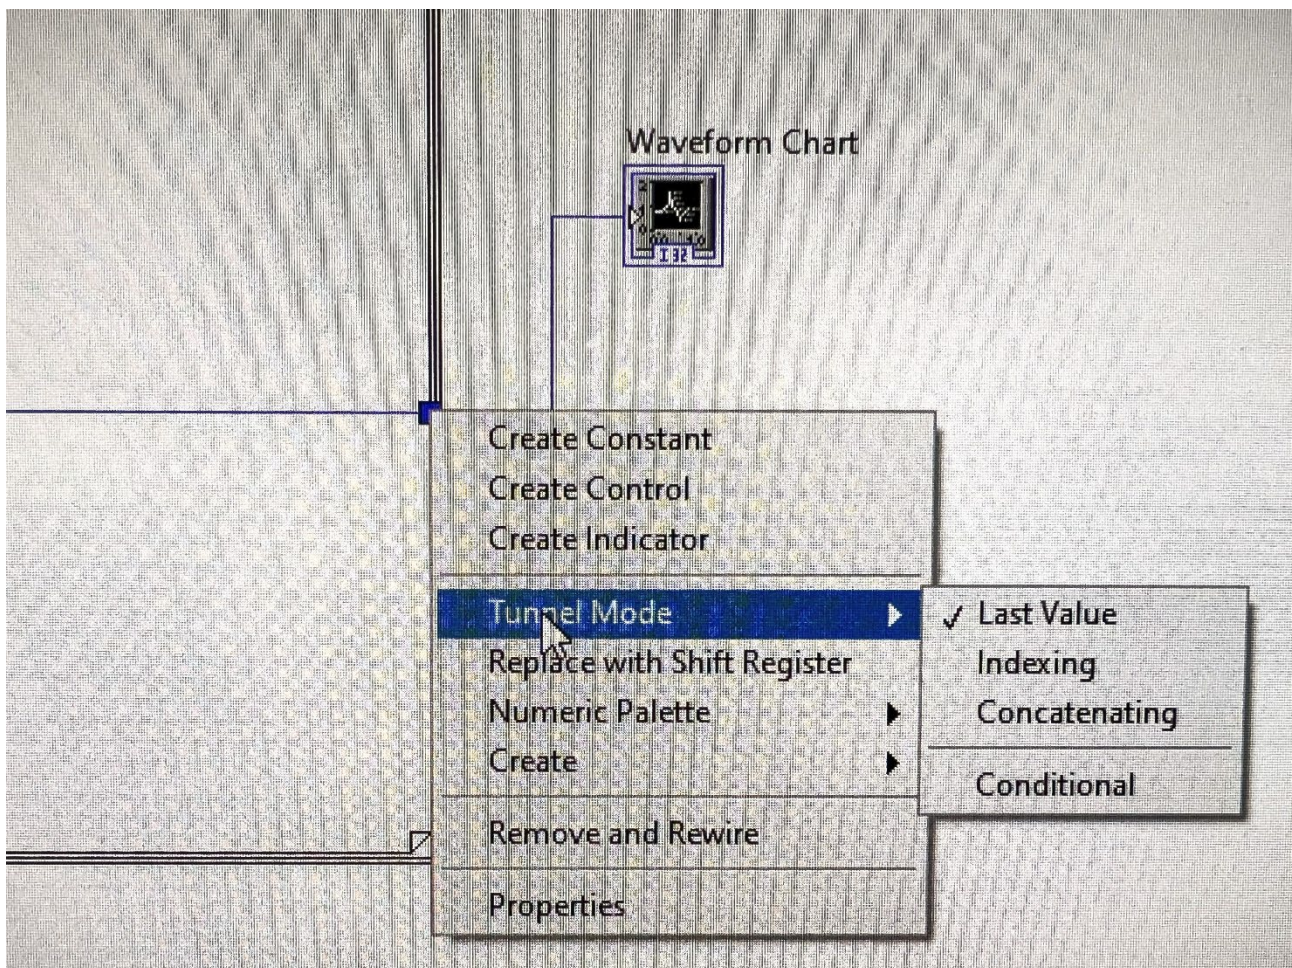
Waveform Chart

I32

Create Constant
Create Control
Create Indicator

Tunnel Mode
Replace with Shift Register
Numeric Palette
Create

Remove and Rewire

Properties

✓ Last Value
Indexing
Concatenating

Conditional